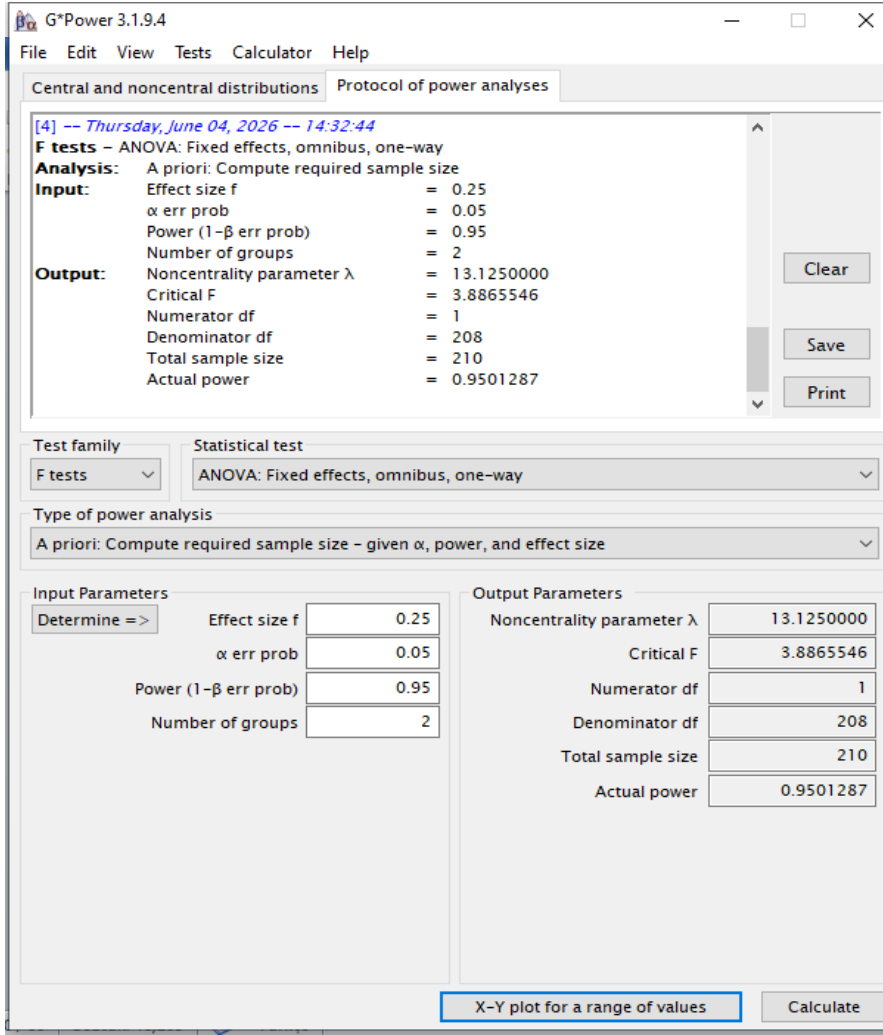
G*Power 3.1.9.4

File Edit View Tests Calculator Help

Central and noncentral distributions | Protocol of power analyses

[4] -- Thursday, June 04, 2026 -- 14:32:44
F tests - ANOVA: Fixed effects, omnibus, one-way
Analysis: A priori: Compute required sample size
Input: Effect size f = 0.25
α err prob = 0.05
Power (1-β err prob) = 0.95
Number of groups = 2
Output: Noncentrality parameter λ = 13.1250000
Critical F = 3.8865546
Numerator df = 1
Denominator df = 208
Total sample size = 210
Actual power = 0.9501287

Clear

Save

Print

Test family
F tests

Statistical test
ANOVA: Fixed effects, omnibus, one-way

Type of power analysis
A priori: Compute required sample size - given α, power, and effect size

Input Parameters
Determine =>
Effect size f 0.25
α err prob 0.05
Power (1-β err prob) 0.95
Number of groups 2

Output Parameters
Noncentrality parameter λ 13.1250000
Critical F 3.8865546
Numerator df 1
Denominator df 208
Total sample size 210
Actual power 0.9501287

X-Y plot for a range of values

Calculate